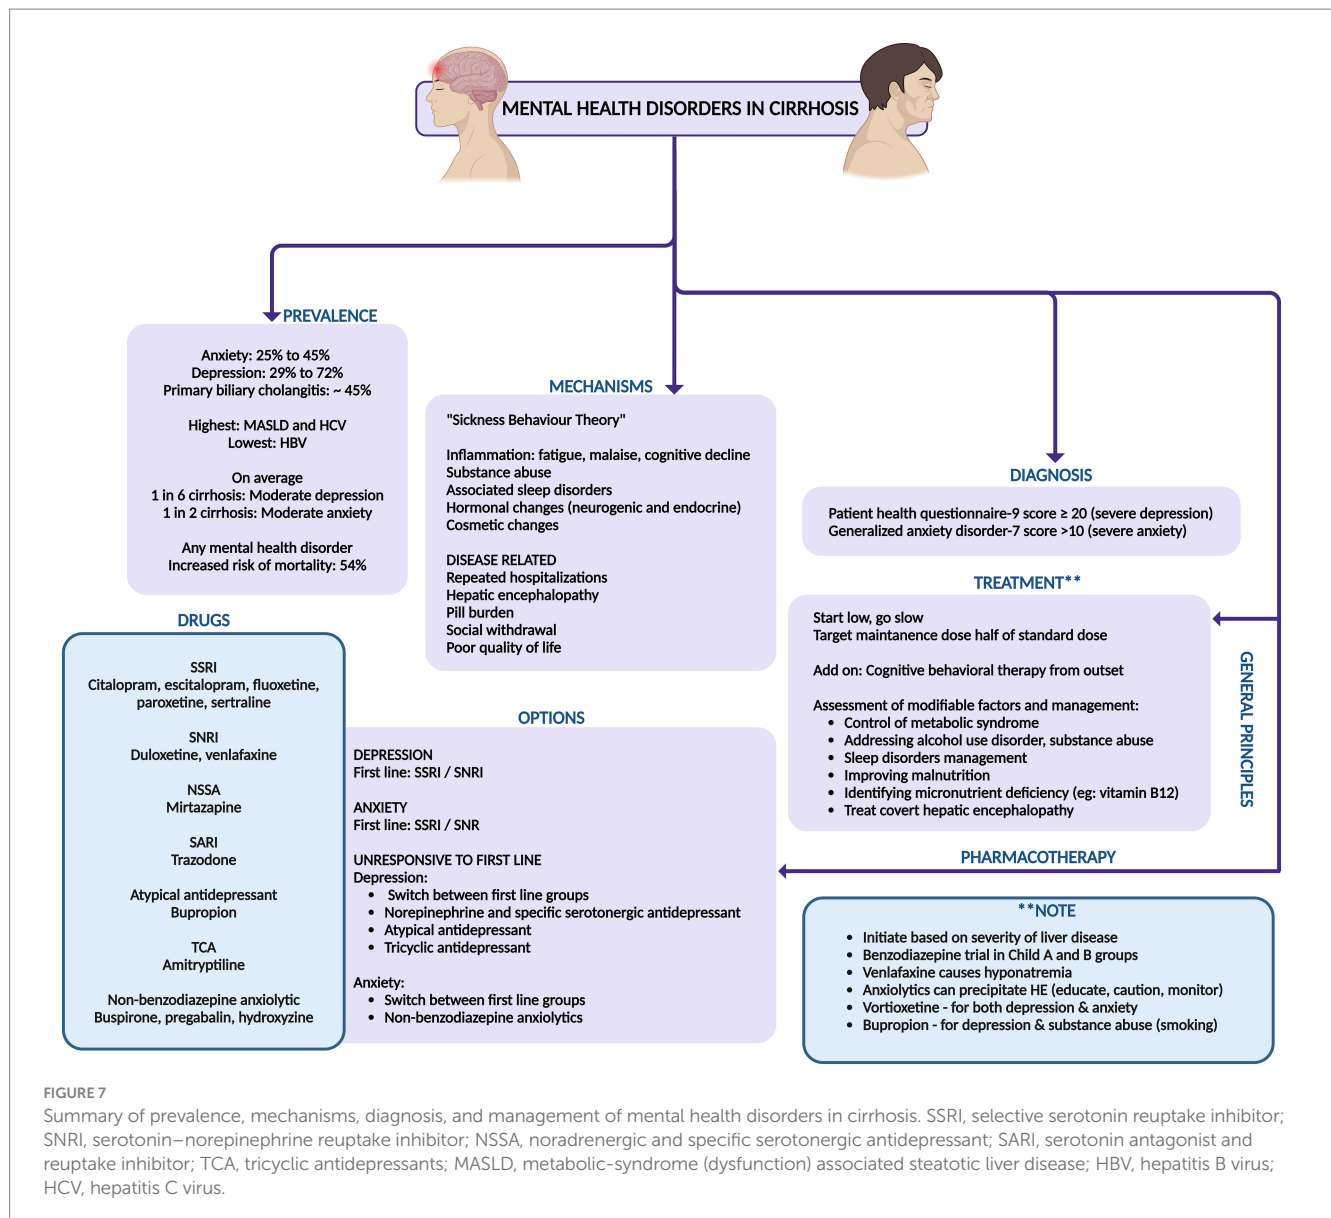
MENTAL HEALTH DISORDERS IN CIRRHOSIS

PREVALENCE

Anxiety: 25% to 45%
Depression: 29% to 72%
Primary biliary cholangitis: ~ 45%

Highest: MASLD and HCV
Lowest: HBV

On average
1 in 6 cirrhosis: Moderate depression
1 in 2 cirrhosis: Moderate anxiety

Any mental health disorder
Increased risk of mortality: 54%

MECHANISMS

"Sickness Behaviour Theory"

Inflammation: fatigue, malaise, cognitive decline
Substance abuse
Associated sleep disorders
Hormonal changes (neurogenic and endocrine)
Cosmetic changes

DISEASE RELATED
Repeated hospitalizations
Hepatic encephalopathy
Pill burden
Social withdrawal
Poor quality of life

DIAGNOSIS

Patient health questionnaire-9 score ≥ 20 (severe depression)
Generalized anxiety disorder-7 score >10 (severe anxiety)

TREATMENT**

Start low, go slow
Target maintanence dose half of standard dose

Add on: Cognitive behavioral therapy from outset

Assessment of modifiable factors and management:
• Control of metabolic syndrome
• Addressing alcohol use disorder, substance abuse
• Sleep disorders management
• Improving malnutrition
• Identifying micronutrient deficiency (eg: vitamin B12)
• Treat covert hepatic encephalopathy

GENERAL PRINCIPLES

DRUGS

SSRI
Citalopram, escitalopram, fluoxetine, paroxetine, sertraline

SNRI
Duloxetine, venlafaxine

NSSA
Mirtazapine

SARI
Trazodone

Atypical antidepressant
Bupropion

TCA
Amitryptiline

Non-benzodiazepine anxiolytic
Buspirone, pregabalin, hydroxyzine

OPTIONS

DEPRESSION
First line: SSRI / SNRI

ANXIETY
First line: SSRI / SNR

UNRESPONSIVE TO FIRST LINE
Depression:
• Switch between first line groups
• Norepinephrine and specific serotonergic antidepressant
• Atypical antidepressant
• Tricyclic antidepressant

Anxiety:
• Switch between first line groups
• Non-benzodiazepine anxiolytics

PHARMACOTHERAPY

**NOTE
• Initiate based on severity of liver disease
• Benzodiazepine trial in Child A and B groups
• Venlafaxine causes hyponatremia
• Anxiolytics can precipitate HE (educate, caution, monitor)
• Vortioxetine - for both depression & anxiety
• Bupropion - for depression & substance abuse (smoking)

FIGURE 7
Summary of prevalence, mechanisms, diagnosis, and management of mental health disorders in cirrhosis. SSRI, selective serotonin reuptake inhibitor; SNRI, serotonin–norepinephrine reuptake inhibitor; NSSA, noradrenergic and specific serotonergic antidepressant; SARI, serotonin antagonist and reuptake inhibitor; TCA, tricyclic antidepressants; MASLD, metabolic-syndrome (dysfunction) associated steatotic liver disease; HBV, hepatitis B virus; HCV, hepatitis C virus.